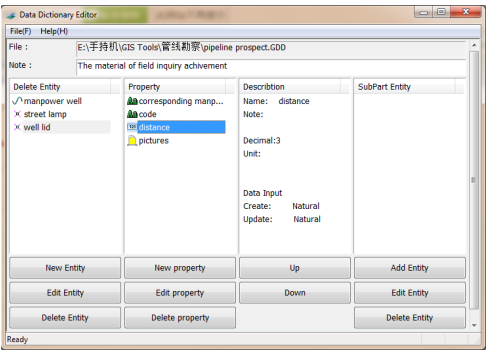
Data Dictionary Editor

File(F) Help(H)

File : E:\手持机\GIS Tools\管线勘察\pipeline prospect.GDD

Note : The material of field inquiry achivement

| Delete Entity | Property | Describtion | SubPart Entity |
|---|---|---|---|
| manpower well | corresponding manp... | Name: distance | |
| street lamp | code | Note: | |
| well lid | distance | | |
| | pictures | Decimal:3 | |
| | | Unit: | |
| | | Data Input | |
| | | Create: Natural | |
| | | Update: Natural | |

New Entity | New property | Up | Add Entity

Edit Entity | Edit property | Down | Edit Entity

Delete Entity | Delete property | | Delete Entity

Ready